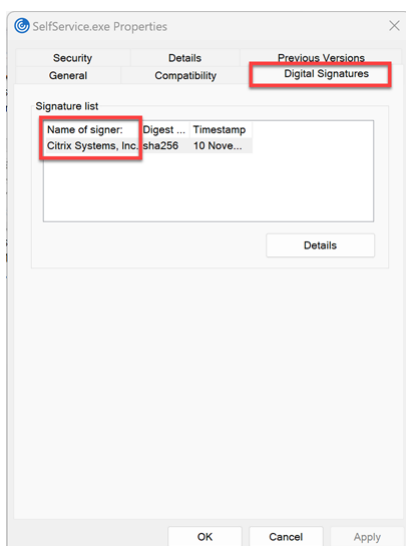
SelfService.exe Properties

Security | Details | Previous Versions
General | Compatibility | Digital Signatures

Signature list

| Name of signer: | Digest ... | Timestamp |
|---|---|---|
| Citrix Systems, Inc. | sha256 | 10 Nove... |

Details

OK Cancel Apply